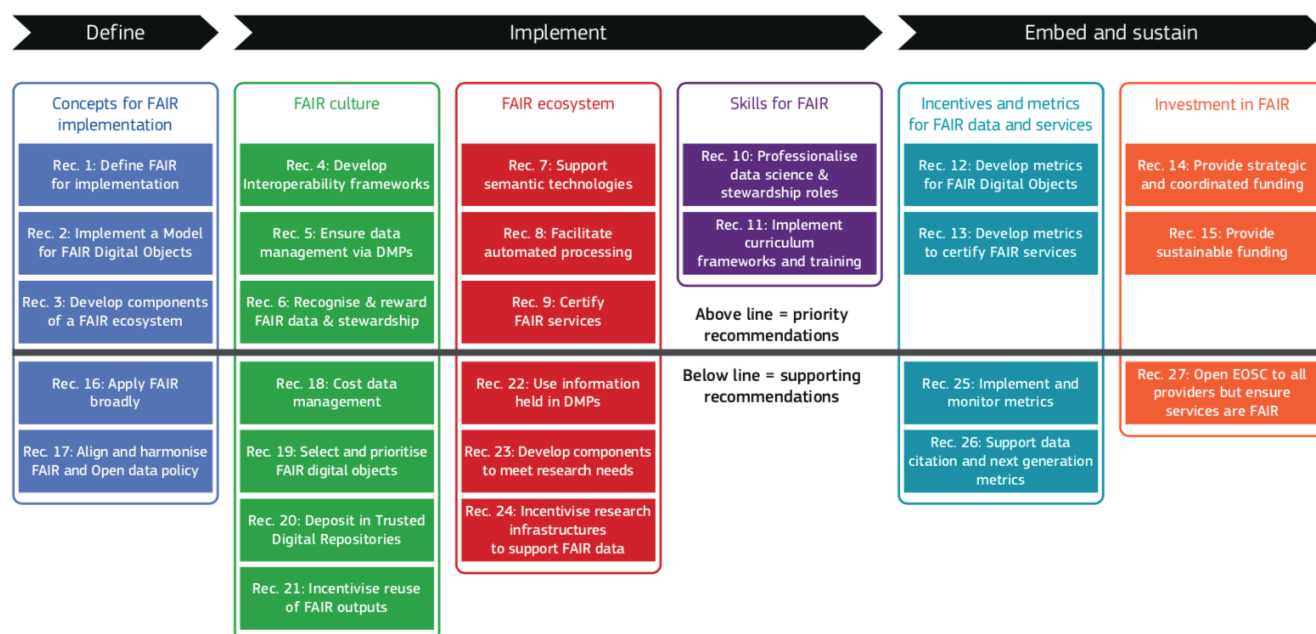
Define

Implement

Embed and sustain

Concepts for FAIR implementation

Rec. 1: Define FAIR for implementation

Rec. 2: Implement a Model for FAIR Digital Objects

Rec. 3: Develop components of a FAIR ecosystem

Rec. 16: Apply FAIR broadly

Rec. 17: Align and harmonise FAIR and Open data policy

FAIR culture

Rec. 4: Develop Interoperability frameworks

Rec. 5: Ensure data management via DMPs

Rec. 6: Recognise & reward FAIR data & stewardship

Rec. 18: Cost data management

Rec. 19: Select and prioritise FAIR digital objects

Rec. 20: Deposit in Trusted Digital Repositories

Rec. 21: Incentivise reuse of FAIR outputs

FAIR ecosystem

Rec. 7: Support semantic technologies

Rec. 8: Facilitate automated processing

Rec. 9: Certify FAIR services

Rec. 22: Use information held in DMPs

Rec. 23: Develop components to meet research needs

Rec. 24: Incentivise research infrastructures to support FAIR data

Skills for FAIR

Rec. 10: Professionalise data science & stewardship roles

Rec. 11: Implement curriculum frameworks and training

Above line = priority recommendations

Below line = supporting recommendations

Incentives and metrics for FAIR data and services

Rec. 12: Develop metrics for FAIR Digital Objects

Rec. 13: Develop metrics to certify FAIR services

Rec. 25: Implement and monitor metrics

Rec. 26: Support data citation and next generation metrics

Investment in FAIR

Rec. 14: Provide strategic and coordinated funding

Rec. 15: Provide sustainable funding

Rec. 27: Open EOSC to all providers but ensure services are FAIR